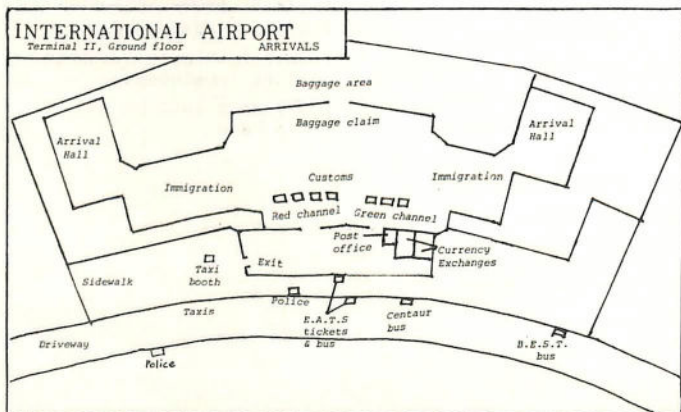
INTERNATIONAL AIRPORT
Terminal II, Ground floor ARRIVALS

Baggage area

Baggage claim

Arrival Hall

Arrival Hall

Customs

Immigration

Immigration

Red channel

Green channel

Post office

Currency Exchanges

Exit

Sidewalk

Taxi booth

Police

Taxis

E.A.T.S tickets & bus

Centaur bus

Driveway

Police

B.E.S.T. bus